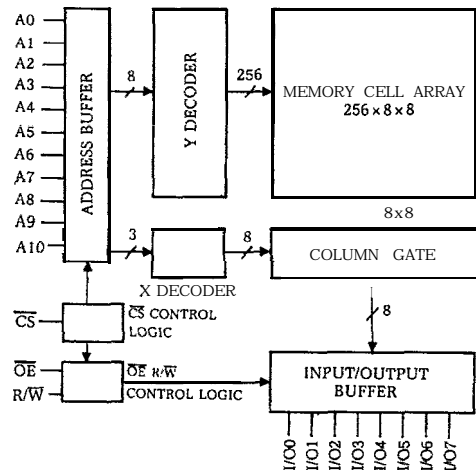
A0
A1
A2
A3
A4
A5
A6
A7
A8
A9
A10

ADDRESS BUFFER

8

Y DECODER

256

MEMORY CELL ARRAY
$256 \times 8 \times 8$

8x8

3

8

COLUMN GATE

X DECODER

$\overline{CS}$

$\overline{CS}$ CONTROL LOGIC

8

$\overline{OE}$
R/$\overline{W}$

$\overline{OE}$ R/$\overline{W}$
CONTROL LOGIC

INPUT/OUTPUT BUFFER

I/O0
I/O1
I/O2
I/O3
I/O4
I/O5
I/O6
I/O7